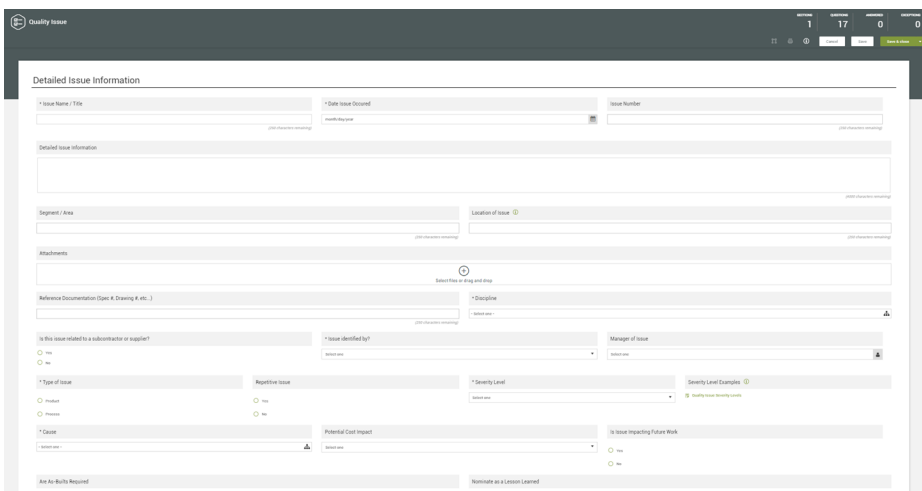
Quality Issue

SECTIONS 1 QUESTIONS 17 ANSWERED 0 EXCEPTIONS 0

Cancel Save Save & close

Detailed Issue Information

* Issue Name / Title

(250 characters remaining)

* Date Issue Occured

month/day/year

Issue Number

(250 characters remaining)

Detailed Issue Information

(4000 characters remaining)

Segment / Area

(250 characters remaining)

Location of Issue

(250 characters remaining)

Attachments

Select files or drag and drop

Reference Documentation (Spec #, Drawing #, etc...)

(250 characters remaining)

* Discipline

- Select one -

Is this issue related to a subcontractor or supplier?

Yes

No

* Issue identified by?

Select one

Manager of Issue

Select one

* Type of Issue

Product

Process

Repetitive Issue

Yes

No

* Severity Level

Select one

Severity Level Examples

Quality Issue Severity Levels

* Cause

- Select one -

Potential Cost Impact

Select one

Is Issue Impacting Future Work

Yes

No

Are As-Builts Required

Nominate as a Lesson Learned